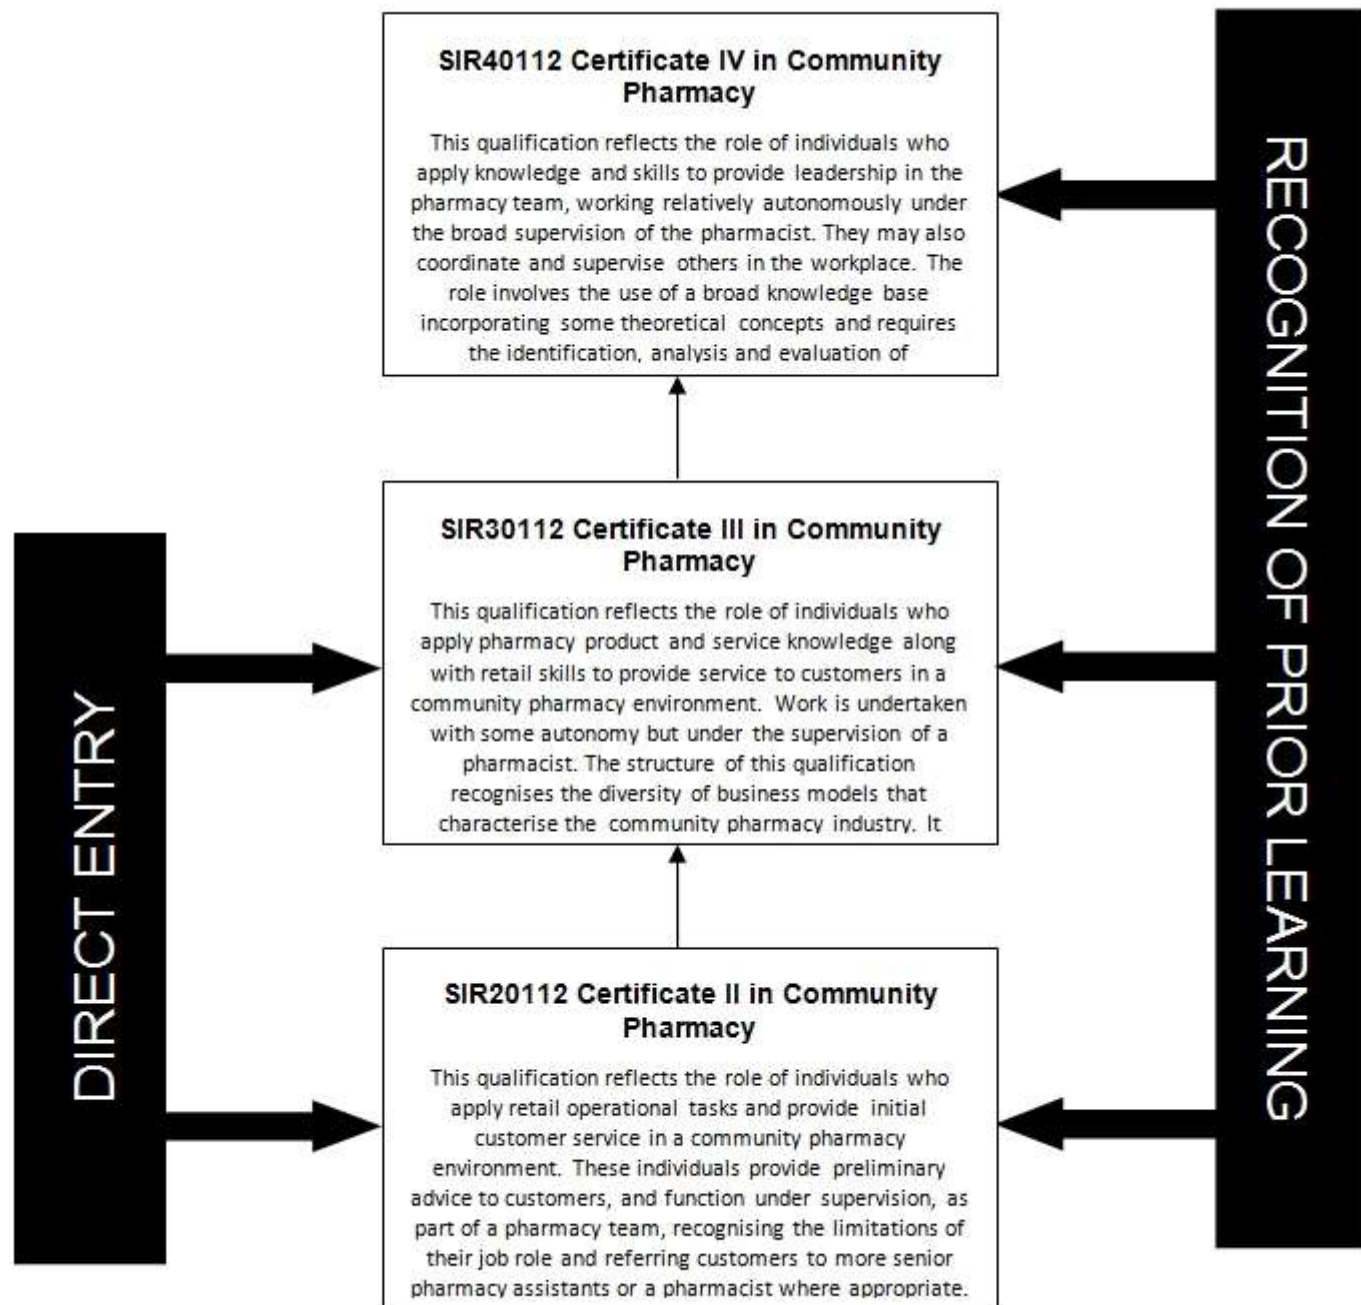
SIR40112 Certificate IV in Community Pharmacy

This qualification reflects the role of individuals who apply knowledge and skills to provide leadership in the pharmacy team, working relatively autonomously under the broad supervision of the pharmacist. They may also coordinate and supervise others in the workplace. The role involves the use of a broad knowledge base incorporating some theoretical concepts and requires the identification, analysis and evaluation of

RECOGNITION OF PRIOR LEARNING

SIR30112 Certificate III in Community Pharmacy

This qualification reflects the role of individuals who apply pharmacy product and service knowledge along with retail skills to provide service to customers in a community pharmacy environment. Work is undertaken with some autonomy but under the supervision of a pharmacist. The structure of this qualification recognises the diversity of business models that characterise the community pharmacy industry. It

DIRECT ENTRY

SIR20112 Certificate II in Community Pharmacy

This qualification reflects the role of individuals who apply retail operational tasks and provide initial customer service in a community pharmacy environment. These individuals provide preliminary advice to customers, and function under supervision, as part of a pharmacy team, recognising the limitations of their job role and referring customers to more senior pharmacy assistants or a pharmacist where appropriate.